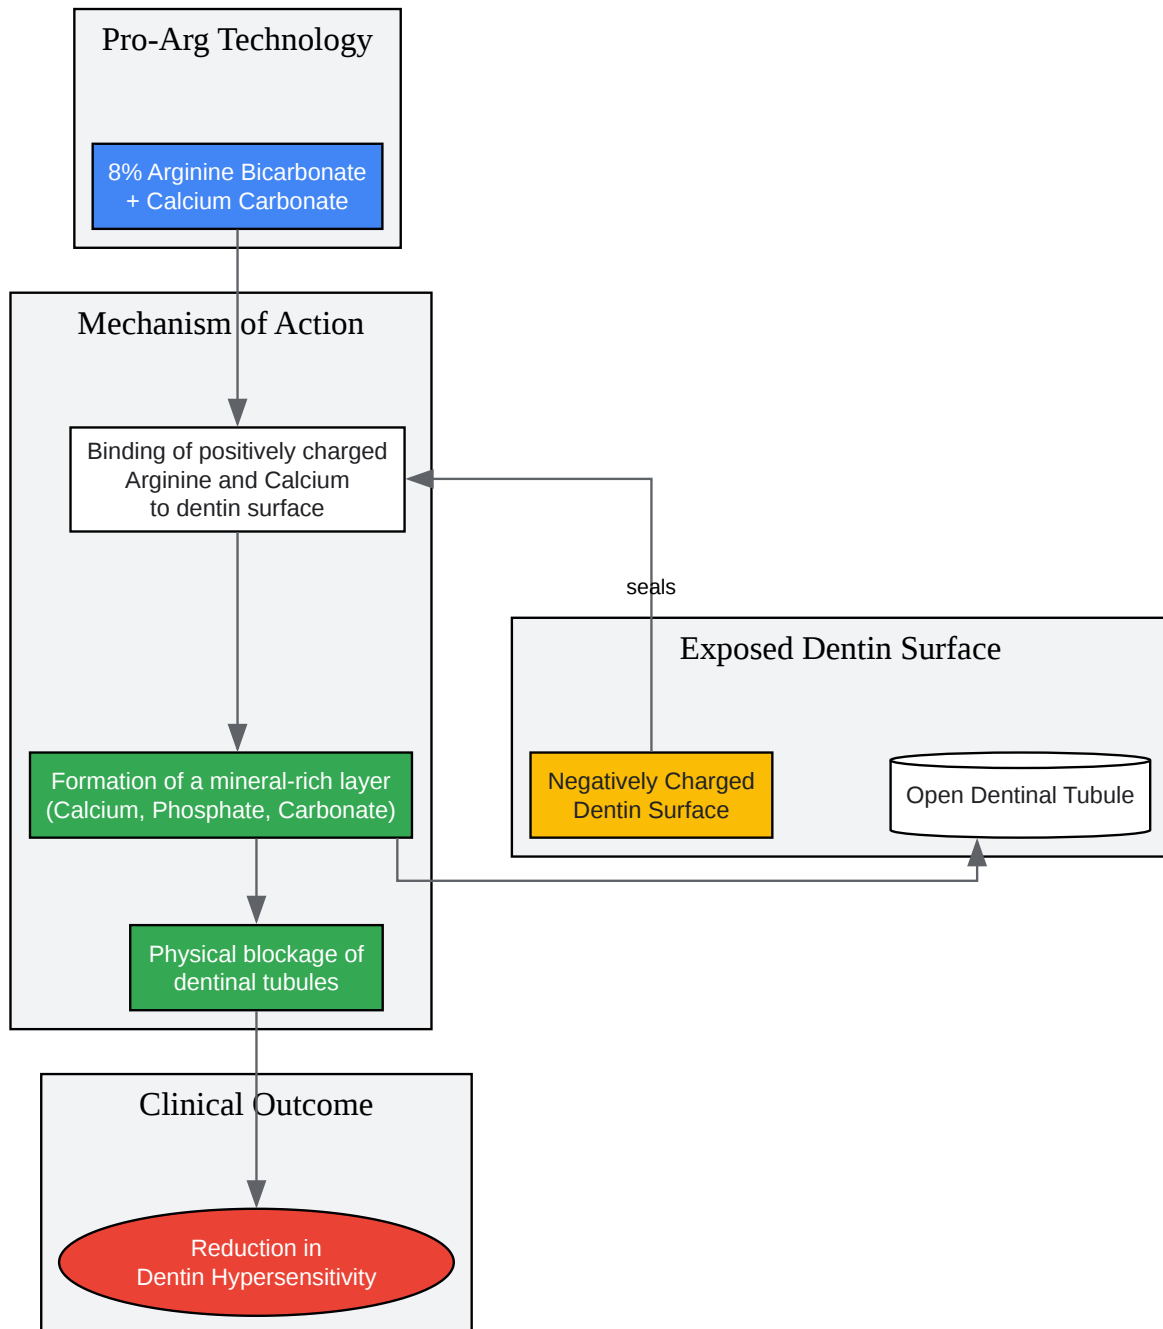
Pro-Arg Technology

8% Arginine Bicarbonate + Calcium Carbonate

Mechanism of Action

Binding of positively charged Arginine and Calcium to dentin surface

seals

Exposed Dentin Surface

Formation of a mineral-rich layer (Calcium, Phosphate, Carbonate)

Negatively Charged Dentin Surface

Open Dentinal Tubule

Physical blockage of dentinal tubules

Clinical Outcome

Reduction in Dentin Hypersensitivity